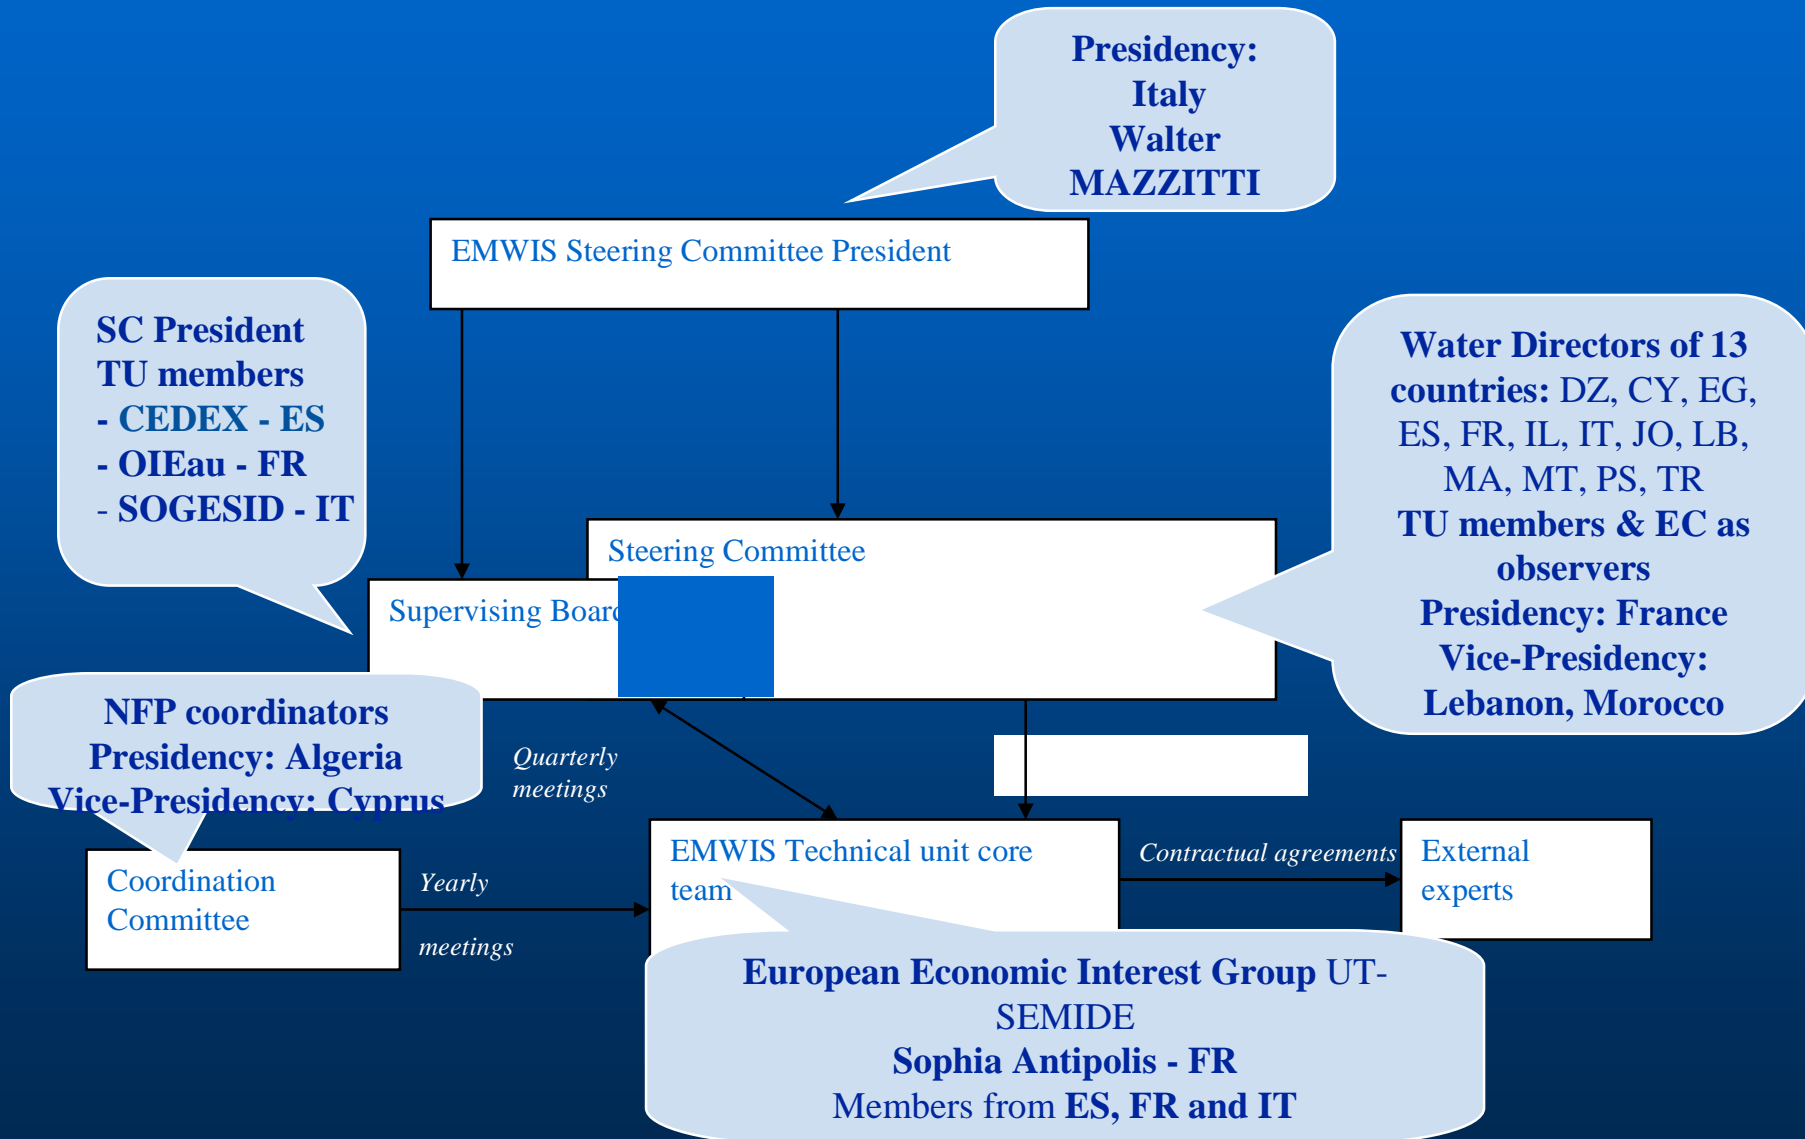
Presidency:
Italy
Walter
MAZZITTI

EMWIS Steering Committee President

SC President
TU members
- CEDEX - ES
- OIEau - FR
- SOGESID - IT

Water Directors of 13 countries: DZ, CY, EG, ES, FR, IL, IT, JO, LB, MA, MT, PS, TR
TU members & EC as observers
Presidency: France
Vice-Presidency: Lebanon, Morocco

Steering Committee

Supervising Boar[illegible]

NFP coordinators
Presidency: Algeria
Vice-Presidency: Cyprus

Quarterly meetings

Coordination Committee

Yearly

meetings

EMWIS Technical unit core team

Contractual agreements

External experts

European Economic Interest Group UT-SEMIDE
Sophia Antipolis - FR
Members from ES, FR and IT